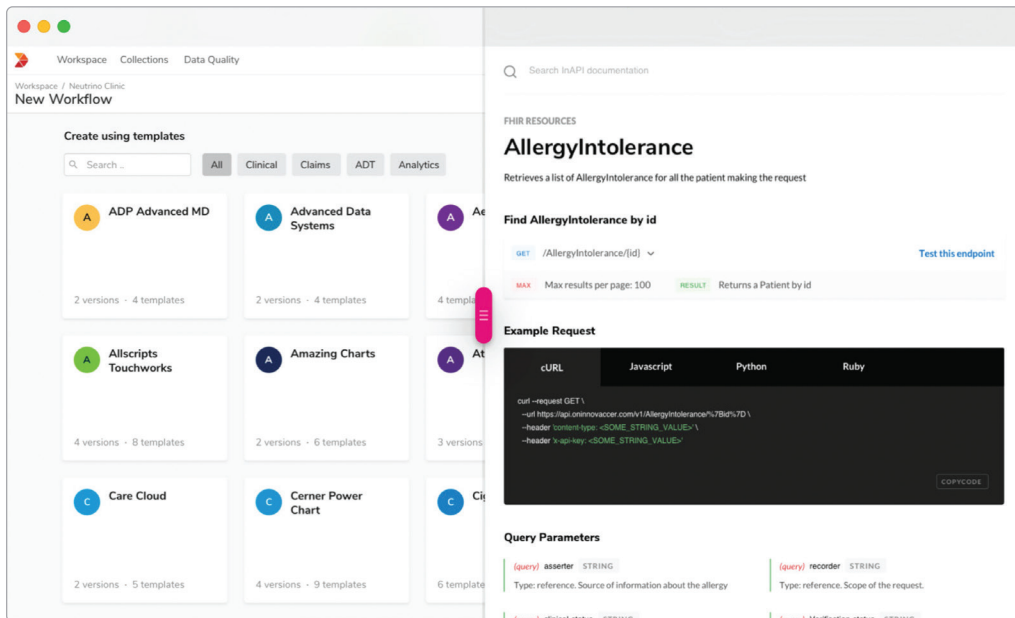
Workspace Collections Data Quality

Workspace / Neutrino Clinic
New Workflow

Create using templates

Search ..

All Clinical Claims ADT Analytics

A ADP Advanced MD
2 versions · 4 templates

A Advanced Data Systems
2 versions · 4 templates

A Ae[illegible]
4 templa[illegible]

A Allscripts Touchworks
4 versions · 8 templates

A Amazing Charts
2 versions · 6 templates

A At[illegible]
3 versions

C Care Cloud
2 versions · 5 templates

C Cerner Power Chart
4 versions · 9 templates

C Ci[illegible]
6 template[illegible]

Search InAPI documentation

FHIR RESOURCES

AllergyIntolerance

Retrieves a list of AllergyIntolerance for all the patient making the request

Find AllergyIntolerance by id

GET /AllergyIntolerance/{id}

Test this endpoint

MAX Max results per page: 100 RESULT Returns a Patient by id

Example Request

cURL Javascript Python Ruby

curl --request GET \
--url https://api.oninnovaccer.com/v1/AllergyIntolerance/%7Bid%7D \
--header 'content-type: <SOME_STRING_VALUE>' \
--header 'x-api-key: <SOME_STRING_VALUE>'

COPYCODE

Query Parameters

(query) asserter STRING
Type: reference. Source of information about the allergy

(query) recorder STRING
Type: reference. Scope of the request.

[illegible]